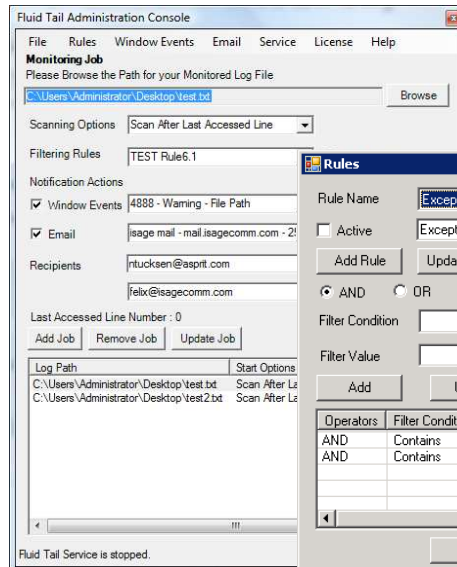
Fluid Tail Administration Console

File Rules Window Events Email Service License Help

Monitoring Job

Please Browse the Path for your Monitored Log File

C:\Users\Administrator\Desktop\test.txt

Browse

Scanning Options Scan After Last Accessed Line

Filtering Rules TEST Rule6.1

Notification Actions

Window Events 4888 - Warning - File Path

Email isage mail - mail.isagecomm.com - 25

Recipients ntucksen@asprit.com

felix@isagecomm.com

Last Accessed Line Number : 0

Add Job Remove Job Update Job

| Log Path | Start Options |
|---|---|
| C:\Users\Administrator\Desktop\test.txt | Scan After La |
| C:\Users\Administrator\Desktop\test2.txt | Scan After La |

Fluid Tail Service is stopped.

Rules

Rule Name Excep

Active Except

Add Rule Upda

AND OR

Filter Condition

Filter Value

Add

| Operators | Filter Condit |
|---|---|
| AND | Contains |
| AND | Contains |